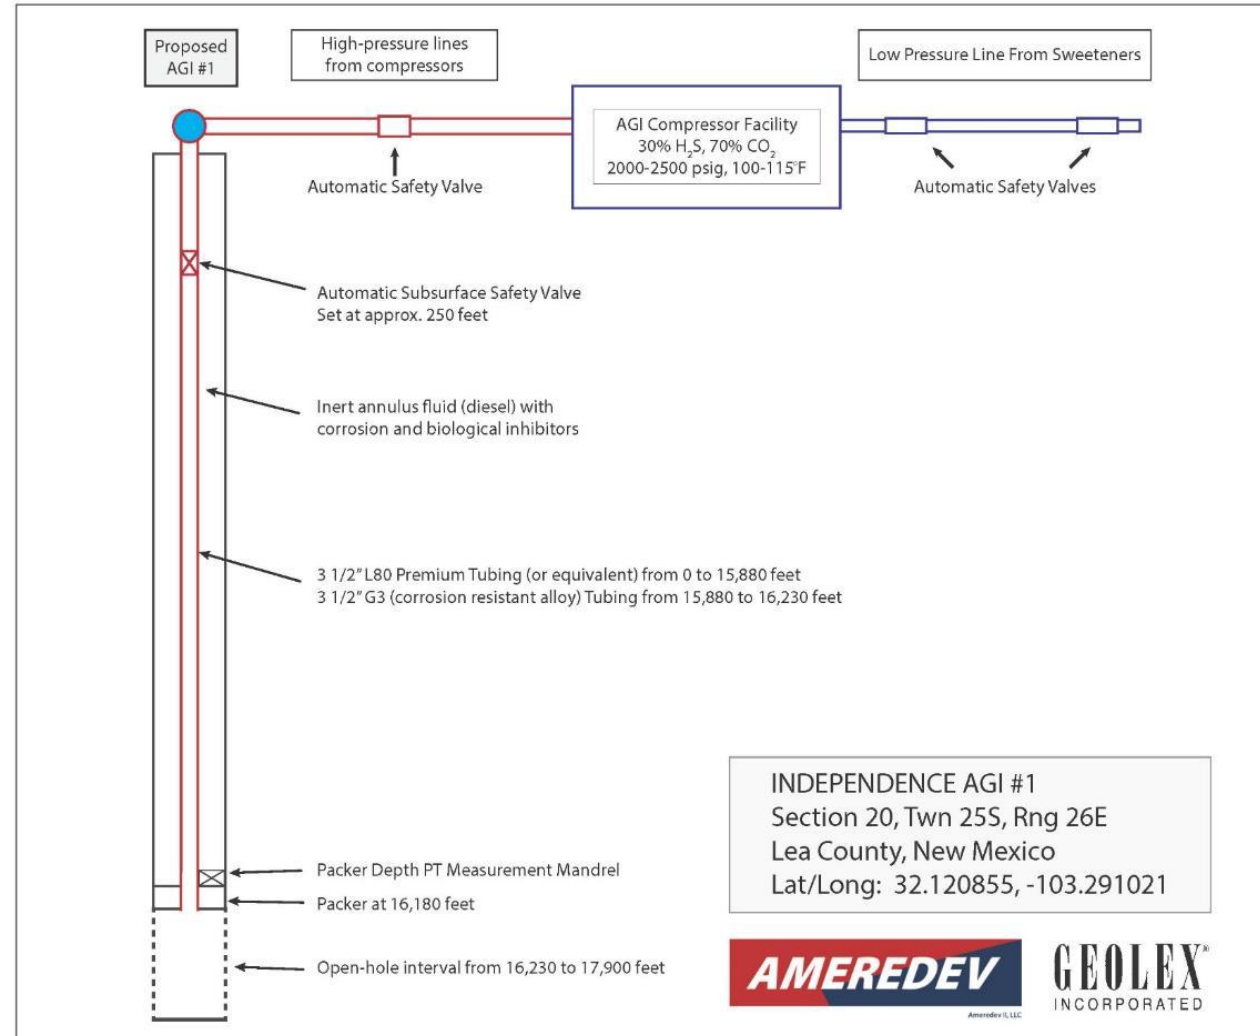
Proposed AGI #1

High-pressure lines from compressors

Low Pressure Line From Sweeteners

AGI Compressor Facility
30% $H_2S$, 70% $CO_2$
2000-2500 psig, 100-115°F

Automatic Safety Valve

Automatic Safety Valves

Automatic Subsurface Safety Valve
Set at approx. 250 feet

Inert annulus fluid (diesel) with corrosion and biological inhibitors

3 1/2" L80 Premium Tubing (or equivalent) from 0 to 15,880 feet
3 1/2" G3 (corrosion resistant alloy) Tubing from 15,880 to 16,230 feet

INDEPENDENCE AGI #1
Section 20, Twn 25S, Rng 26E
Lea County, New Mexico
Lat/Long: 32.120855, -103.291021

Packer Depth PT Measurement Mandrel

Packer at 16,180 feet

Open-hole interval from 16,230 to 17,900 feet

AMEREDEV
Ameredev II, LLC

GEOLEX®
INCORPORATED